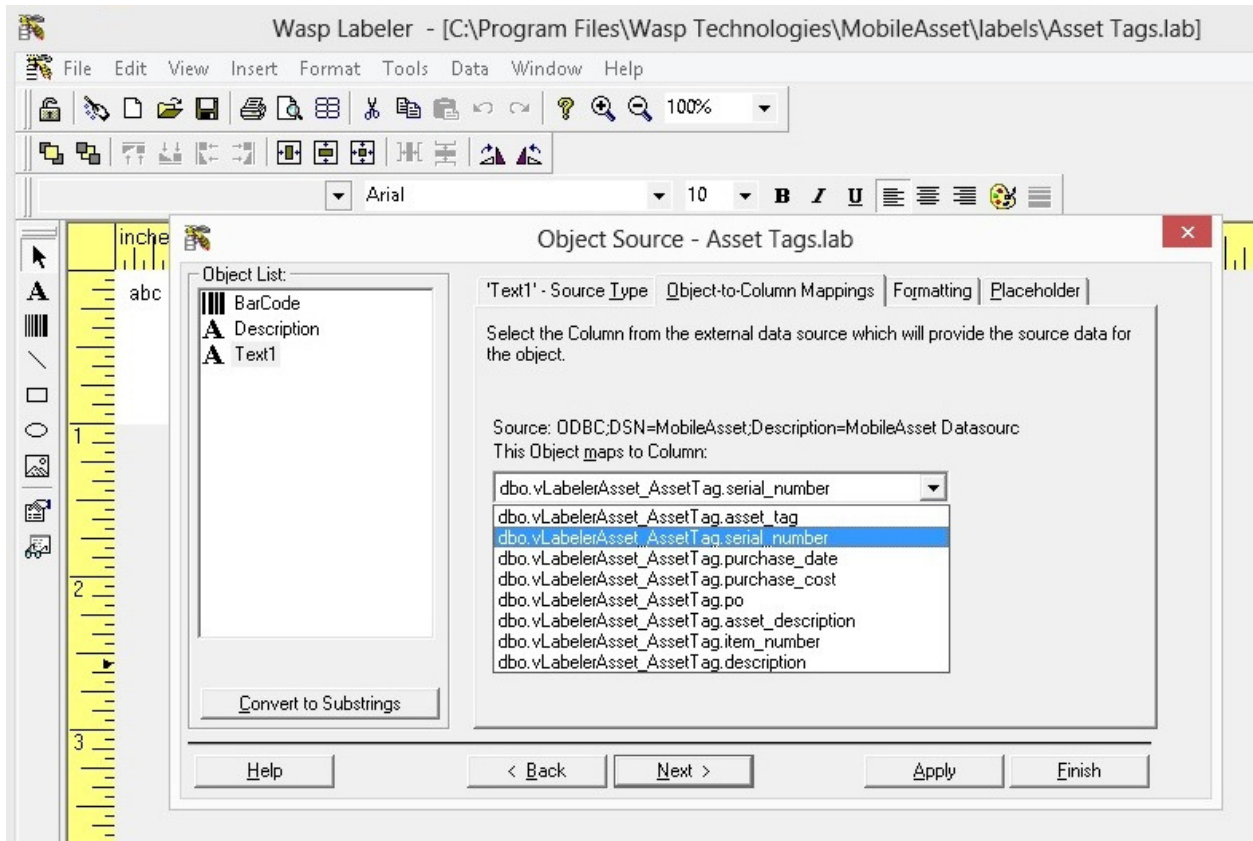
Wasp Labeler - [C:\Program Files\Wasp Technologies\MobileAsset\labels\Asset Tags.lab]

File Edit View Insert Format Tools Data Window Help

100%

Arial 10 B I U

inche

abc

1

2

3

Object Source - Asset Tags.lab

Object List:

BarCode
Description
Text1

Convert to Substrings

'Text1' - Source Type | Object-to-Column Mappings | Formatting | Placeholder

Select the Column from the external data source which will provide the source data for the object.

Source: ODBC;DSN=MobileAsset;Description=MobileAsset Datasourc
This Object maps to Column:

dbo.vLabelerAsset_AssetTag.serial_number

dbo.vLabelerAsset_AssetTag.asset_tag
dbo.vLabelerAsset_AssetTag.serial_number
dbo.vLabelerAsset_AssetTag.purchase_date
dbo.vLabelerAsset_AssetTag.purchase_cost
dbo.vLabelerAsset_AssetTag.po
dbo.vLabelerAsset_AssetTag.asset_description
dbo.vLabelerAsset_AssetTag.item_number
dbo.vLabelerAsset_AssetTag.description

Help

< Back

Next >

Apply

Finish